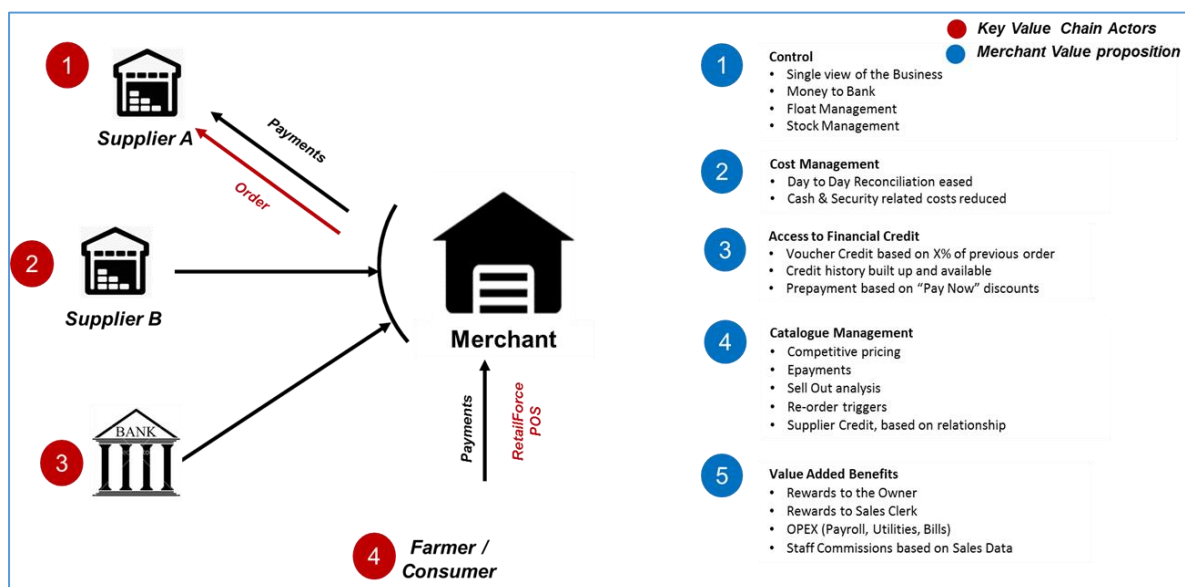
Key Value Chain Actors
Merchant Value proposition

1
Supplier A
Payments
Order

2
Supplier B

3
BANK

Merchant
Payments
RetailForce POS

4
Farmer / Consumer

1
Control
• Single view of the Business
• Money to Bank
• Float Management
• Stock Management

2
Cost Management
• Day to Day Reconciliation eased
• Cash & Security related costs reduced

3
Access to Financial Credit
• Voucher Credit based on X% of previous order
• Credit history built up and available
• Prepayment based on "Pay Now" discounts

4
Catalogue Management
• Competitive pricing
• Epayments
• Sell Out analysis
• Re-order triggers
• Supplier Credit, based on relationship

5
Value Added Benefits
• Rewards to the Owner
• Rewards to Sales Clerk
• OPEX (Payroll, Utilities, Bills)
• Staff Commissions based on Sales Data